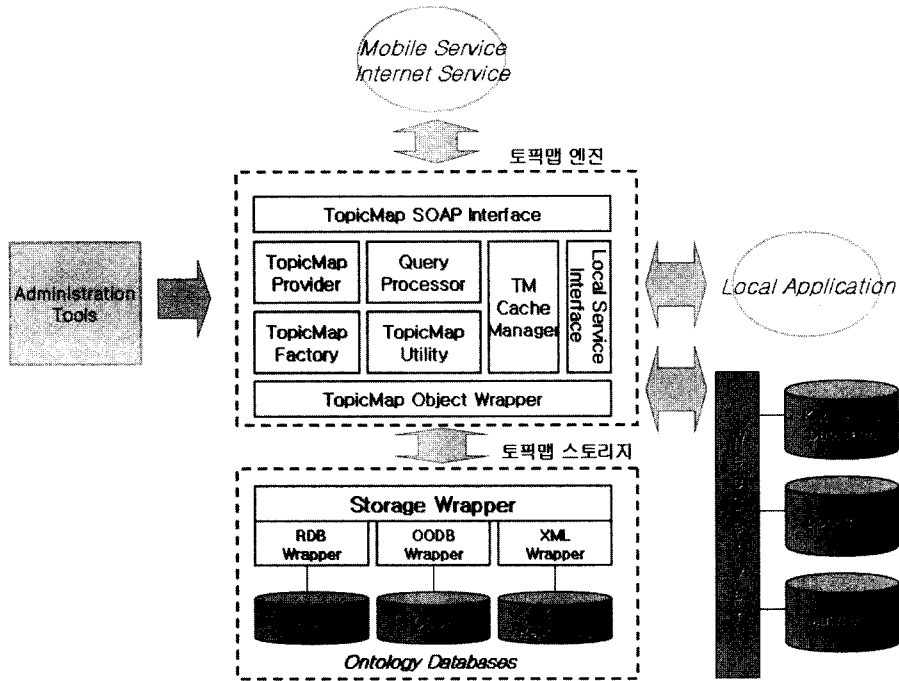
Mobile Service
Internet Service

토픽맵 엔진

TopicMap SOAP Interface

TopicMap Provider

Query Processor

TM Cache Manager

Local Service Interface

TopicMap Factory

TopicMap Utility

TopicMap Object Wrapper

Administration Tools

Local Application

토픽맵 스토리지

Storage Wrapper

RDB Wrapper

OODB Wrapper

XML Wrapper

Ontology Databases

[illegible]

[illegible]

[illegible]

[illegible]